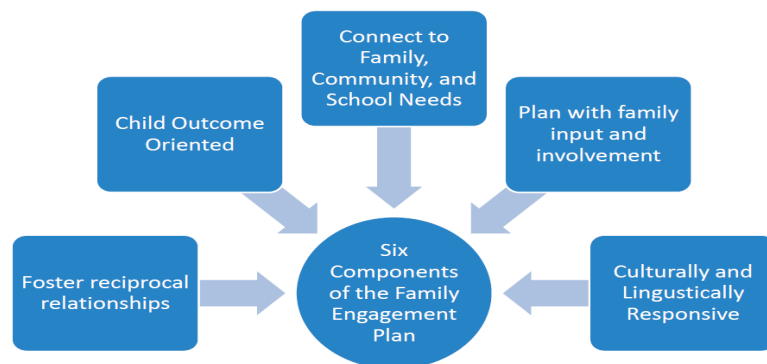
Connect to Family, Community, and School Needs

Child Outcome Oriented

Plan with family input and involvement

Foster reciprocal relationships

Six Components of the Family Engagement Plan

Culturally and Lingustically Responsive